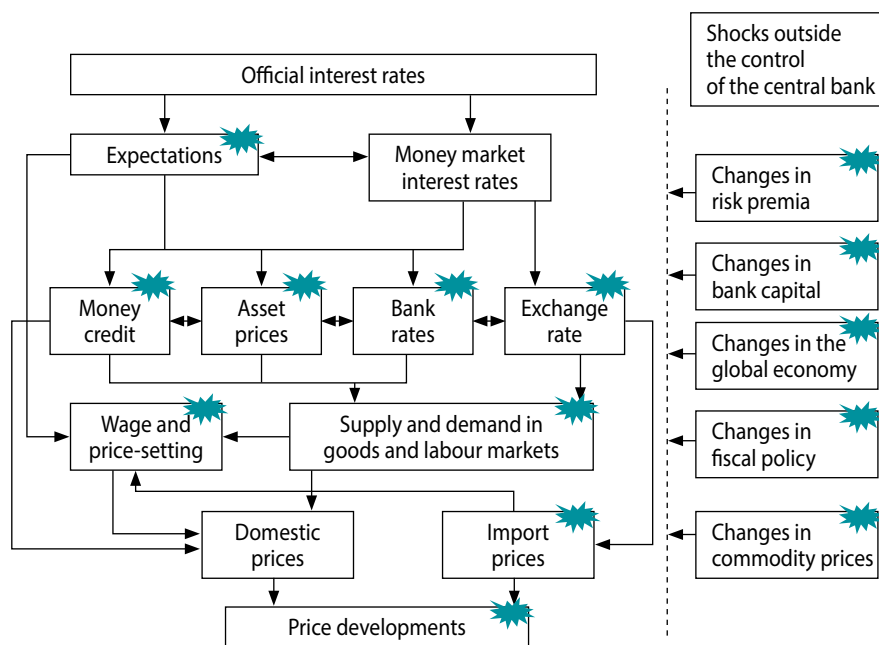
Official interest rates

Expectations

Money market interest rates

Money credit

Asset prices

Bank rates

Exchange rate

Wage and price-setting

Supply and demand in goods and labour markets

Domestic prices

Import prices

Price developments

Shocks outside the control of the central bank

Changes in risk premia

Changes in bank capital

Changes in the global economy

Changes in fiscal policy

Changes in commodity prices